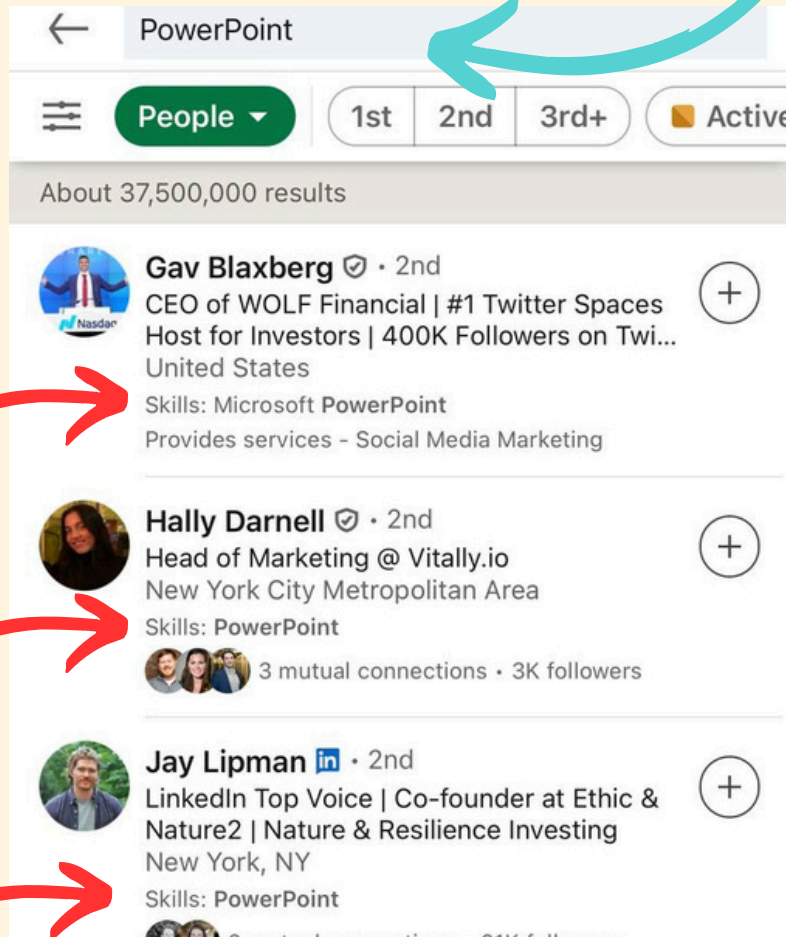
PowerPoint

People

1st

2nd

3rd+

Active

About 37,500,000 results

Nasdaq

Gav Blaxberg • 2nd
CEO of WOLF Financial | #1 Twitter Spaces Host for Investors | 400K Followers on Twi...
United States
Skills: Microsoft PowerPoint
Provides services - Social Media Marketing

Hally Darnell • 2nd
Head of Marketing @ Vitally.io
New York City Metropolitan Area
Skills: PowerPoint
3 mutual connections • 3K followers

Jay Lipman in • 2nd
LinkedIn Top Voice | Co-founder at Ethic & Nature2 | Nature & Resilience Investing
New York, NY
Skills: PowerPoint
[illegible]